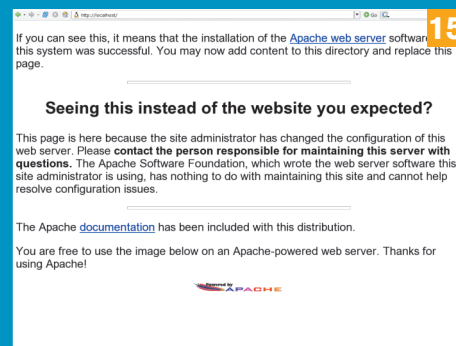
http://localhost/

Go

15

If you can see this, it means that the installation of the Apache web server software on this system was successful. You may now add content to this directory and replace this page.

Seeing this instead of the website you expected?

This page is here because the site administrator has changed the configuration of this web server. Please contact the person responsible for maintaining this server with questions. The Apache Software Foundation, which wrote the web server software this site administrator is using, has nothing to do with maintaining this site and cannot help resolve configuration issues.

The Apache documentation has been included with this distribution.

You are free to use the image below on an Apache-powered web server. Thanks for using Apache!

Powered by APACHE